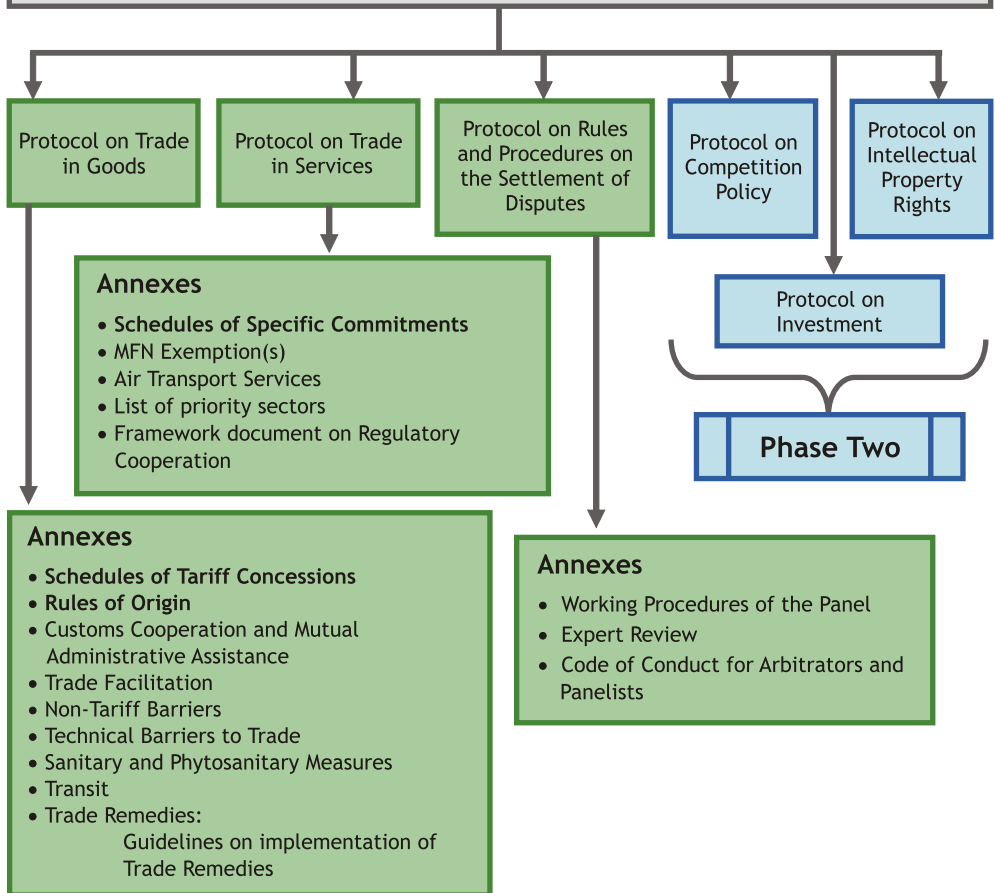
Protocol on Trade in Goods

Protocol on Trade in Services

Protocol on Rules and Procedures on the Settlement of Disputes

Protocol on Competition Policy

Protocol on Intellectual Property Rights

Protocol on Investment

Phase Two

Annexes
• Schedules of Specific Commitments
• MFN Exemption(s)
• Air Transport Services
• List of priority sectors
• Framework document on Regulatory Cooperation

Annexes
• Schedules of Tariff Concessions
• Rules of Origin
• Customs Cooperation and Mutual Administrative Assistance
• Trade Facilitation
• Non-Tariff Barriers
• Technical Barriers to Trade
• Sanitary and Phytosanitary Measures
• Transit
• Trade Remedies:
Guidelines on implementation of Trade Remedies

Annexes
• Working Procedures of the Panel
• Expert Review
• Code of Conduct for Arbitrators and Panelists